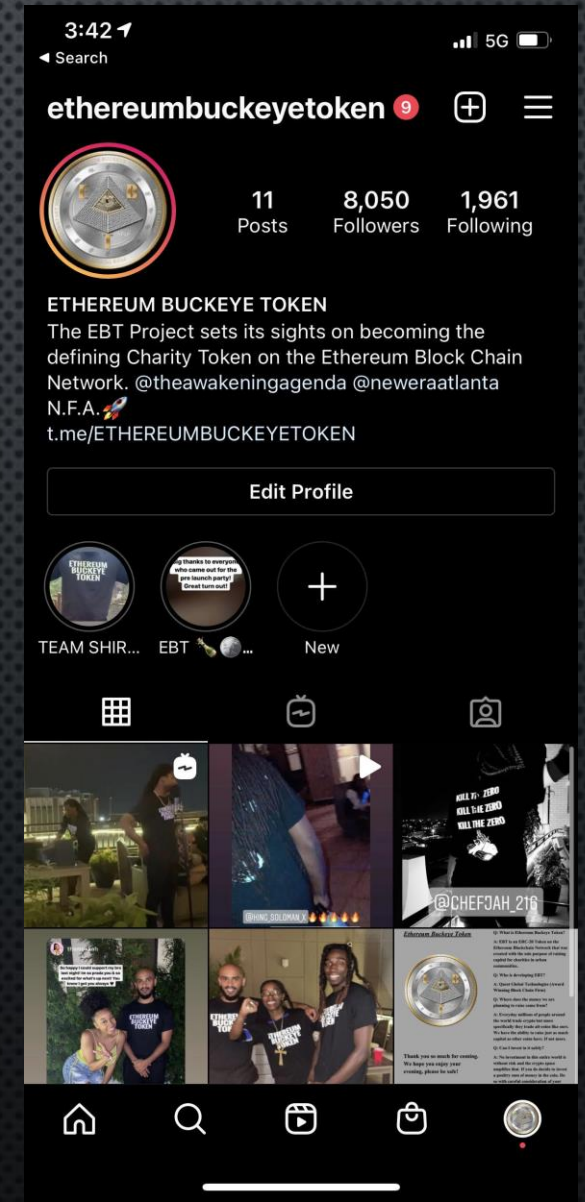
3:42
◂ Search
5G

ethereumbuckeyetoken 9

11 Posts
8,050 Followers
1,961 Following

ETHEREUM BUCKEYE TOKEN
The EBT Project sets its sights on becoming the defining Charity Token on the Ethereum Block Chain Network. @theawakeningagenda @neweraatlanta N.F.A.🚀
t.me/ETHEREUMBUCKEYETOKEN

Edit Profile

ETHEREUM BUCKEYE TOKEN
TEAM SHIR...

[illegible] thanks to everyone who came out for the pre launch party! Great turn out!
EBT 🍾...

New

@KING_SOLOMAN_X 🔥🔥🔥🔥🔥

KILL THE ZERO
KILL THE ZERO
KILL THE ZERO
@CHEFJAH_216

So happy I could support my bro last night! Im so proud you & so excited for what's up next! You know I got you always
ETHEREUM BUCKEYE TOKEN

ETHEREUM BUCKEYE TOKEN
ETHEREUM BUCKEYE TOKEN

Ethereum Buckeye Token
Q: What is Ethereum Buckeye Token?
A: EBT is an ERC 20 Token on the Ethereum Blockchain Network that was created with the sole purpose of raising capital for charities in urban communities.
Q: Who is developing EBT?
A: Quest Global Technologies (Award Winning Block Chain Firm)
Q: Where does the money we are planning to raise come from?
A: Everyday millions of people around the world trade crypto but more specifically they trade alt coins like ours. We have the ability to take just as much capital to other coins here. If not more.
Q: Can I invest in it safely?
A: No investment in this entire world is without risk and the crypto space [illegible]
Thank you so much for coming. We hope you enjoy your evening, please be safe!